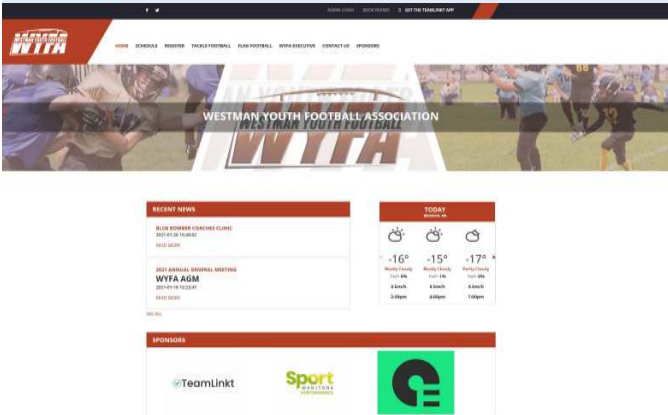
ADMIN LOGIN BOOK ROOMS GET THE TEAMLINKT APP

WYFA

HOME SCHEDULE REGISTER TACKLE FOOTBALL FLAG FOOTBALL WYFA EXECUTIVE CONTACT US SPONSORS

WESTMAN YOUTH FOOTBALL ASSOCIATION

RECENT NEWS

BLUE BOMBER COACHES CLINIC
2021-01-20 16:40:03
READ MORE

2021 ANNUAL GENERAL MEETING
WYFA AGM
2021-01-18 10:33:47
READ MORE

SEE ALL

TODAY
Brandon, MB

+16°
Mostly Cloudy
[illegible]
6 km/h
3:00pm

+15°
Mostly Cloudy
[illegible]
4 km/h
4:00pm

+17°
Partly Cloudy
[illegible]
6 km/h
7:00pm

SPONSORS

TeamLinkt

Sport Manitoba PERFORMANCE